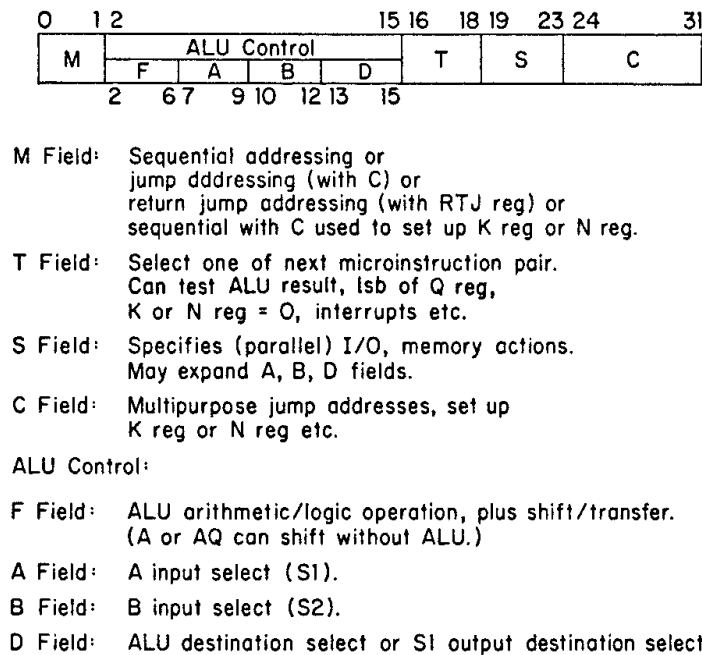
0 1 2 15 16 18 19 23 24 31

| M | ALU Control: F, A, B, D | T | S | C |
|---|---|---|---|---|

2 6 7 9 10 12 13 15

M Field: Sequential addressing or jump dddressing (with C) or return jump addressing (with RTJ reg) or sequential with C used to set up K reg or N reg.

T Field: Select one of next microinstruction pair. Can test ALU result, lsb of Q reg, K or N reg = O, interrupts etc.

S Field: Specifies (parallel) I/O, memory actions. May expand A, B, D fields.

C Field: Multipurpose jump addresses, set up K reg or N reg etc.

ALU Control:

F Field: ALU arithmetic/logic operation, plus shift/transfer. (A or AQ can shift without ALU.)

A Field: A input select (S1).

B Field: B input select (S2).

D Field: ALU destination select or S1 output destination select